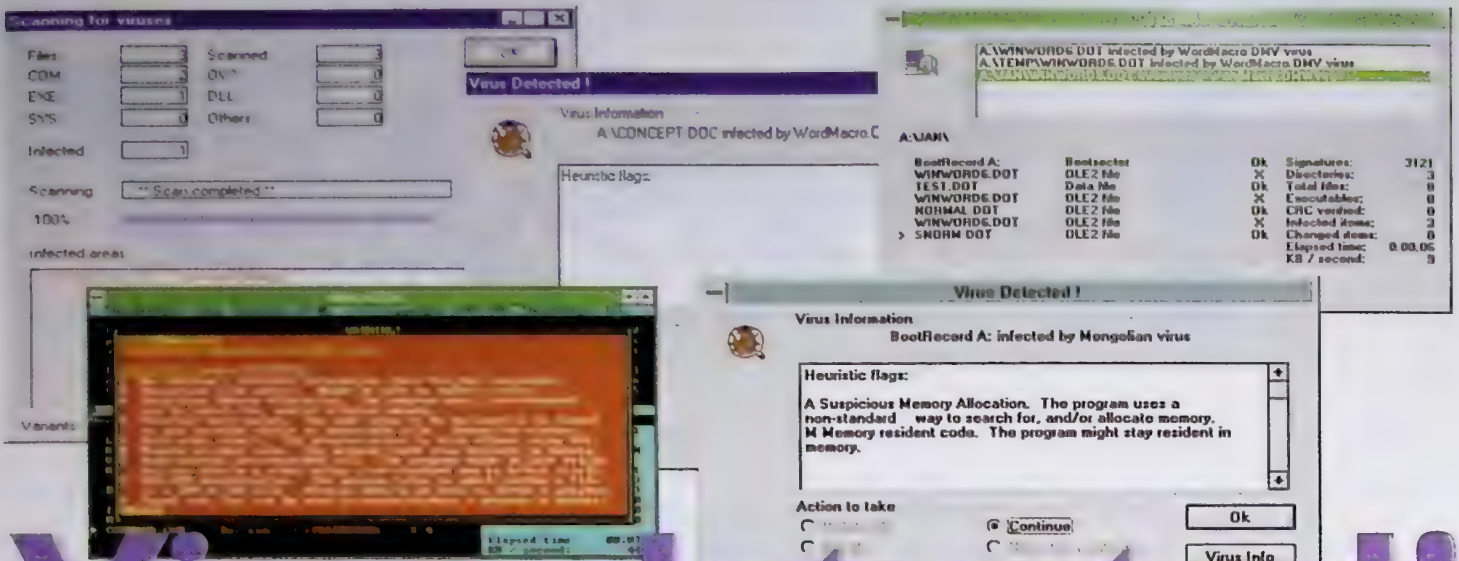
Scanning for viruses

Files 3 Scanned 3
COM 3 OV? 0
EXE 1 DLL 0
SYS 0 Others 0

Infected 1

Scanning ** Scan completed **
100%

Infected areas

Variants

Ok

Virus Detected !

Virus Information
A:\CONCEPT.DOC infected by WordMacro.C

Heuristic flags:

A:\WINWORD6.DOT infected by WordMacro.DMV virus
A:\TEMP\WINWORD6.DOT infected by WordMacro.DMV virus
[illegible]

A:\JAN\

| | | | | |
|---|---|---|---|---|
| BootRecord A: | Bootsector | Ok | Signatures: | 3121 |
| WINWORD6.DOT | OLE2 file | X | Directories: | 3 |
| TEST.DOT | Data file | Ok | Total files: | 8 |
| WINWORD6.DOT | OLE2 file | X | Executables: | 0 |
| NORMAL.DOT | OLE2 file | Ok | CRC verified: | 0 |
| WINWORD6.DOT | OLE2 file | X | Infected items: | 3 |
| > SNORM.DOT | OLE2 file | Ok | Changed items: | 0 |
| | | | Elapsed time: | 0.00.05 |
| | | | KB / second: | 9 |

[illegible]

Elapsed time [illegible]
KB / second: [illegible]

Virus Detected !

Virus Information
BootRecord A: infected by Mongolian virus

Heuristic flags:

A Suspicious Memory Allocation. The program uses a non-standard way to search for, and/or allocate memory.
M Memory resident code. The program might stay resident in memory.

Action to take
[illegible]
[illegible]
Continue
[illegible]

Ok
Virus Info